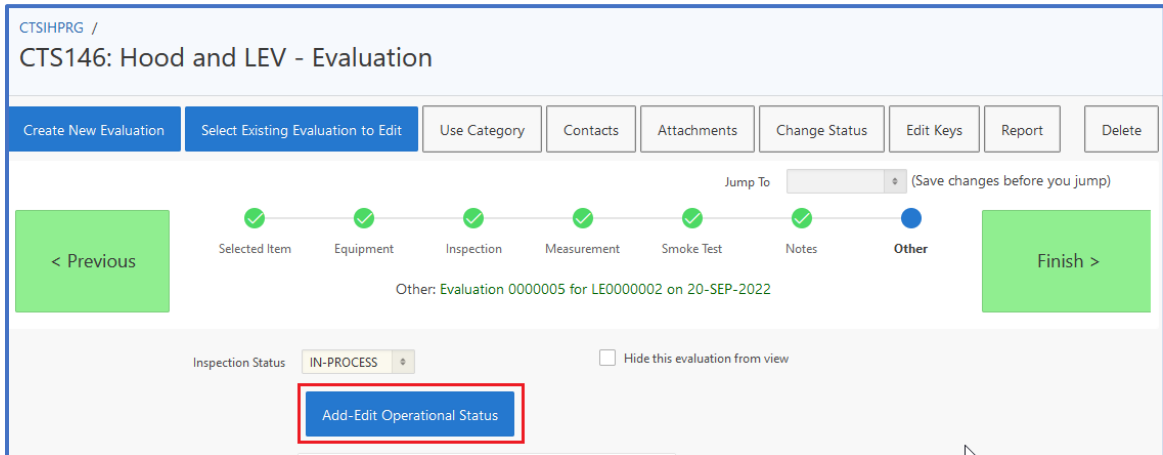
CTSIHPRG /
CTS146: Hood and LEV - Evaluation

Create New Evaluation
Select Existing Evaluation to Edit
Use Category
Contacts
Attachments
Change Status
Edit Keys
Report
Delete

Jump To
(Save changes before you jump)

< Previous
Selected Item
Equipment
Inspection
Measurement
Smoke Test
Notes
Other
Finish >

Other: Evaluation 0000005 for LE0000002 on 20-SEP-2022

Inspection Status
IN-PROCESS
Hide this evaluation from view

Add-Edit Operational Status